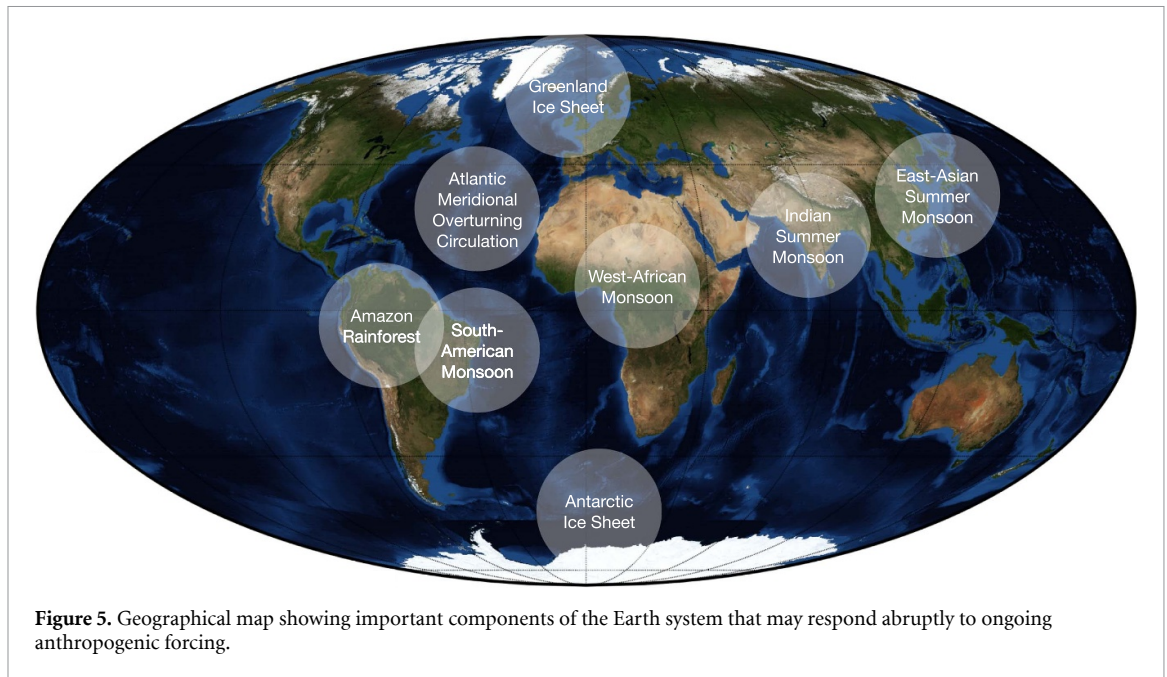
Greenland Ice Sheet

Atlantic Meridional Overturning Circulation

East-Asian Summer Monsoon

Indian Summer Monsoon

West-African Monsoon

Amazon Rainforest

South-American Monsoon

Antarctic Ice Sheet

**Figure 5.** Geographical map showing important components of the Earth system that may respond abruptly to ongoing anthropogenic forcing.